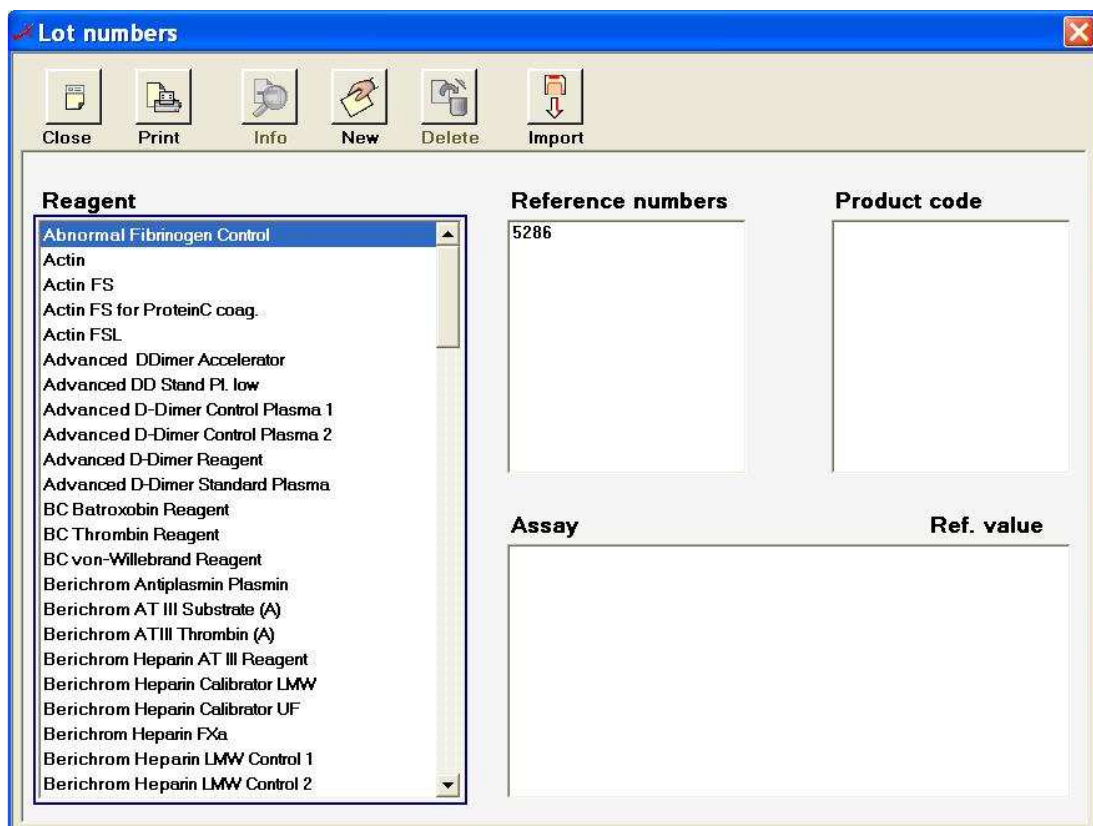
Lot numbers

Close Print Info New Delete Import

Reagent

Abnormal Fibrinogen Control
Actin
Actin FS
Actin FS for ProteinC coag.
Actin FSL
Advanced DDimer Accelerator
Advanced DD Stand Pl. low
Advanced D-Dimer Control Plasma 1
Advanced D-Dimer Control Plasma 2
Advanced D-Dimer Reagent
Advanced D-Dimer Standard Plasma
BC Batroxobin Reagent
BC Thrombin Reagent
BC von-Willebrand Reagent
Berichrom Antiplasmin Plasmin
Berichrom AT III Substrate (A)
Berichrom ATIII Thrombin (A)
Berichrom Heparin AT III Reagent
Berichrom Heparin Calibrator LMW
Berichrom Heparin Calibrator UF
Berichrom Heparin FXa
Berichrom Heparin LMW Control 1
Berichrom Heparin LMW Control 2

Reference numbers

5286

Product code

Assay

Ref. value